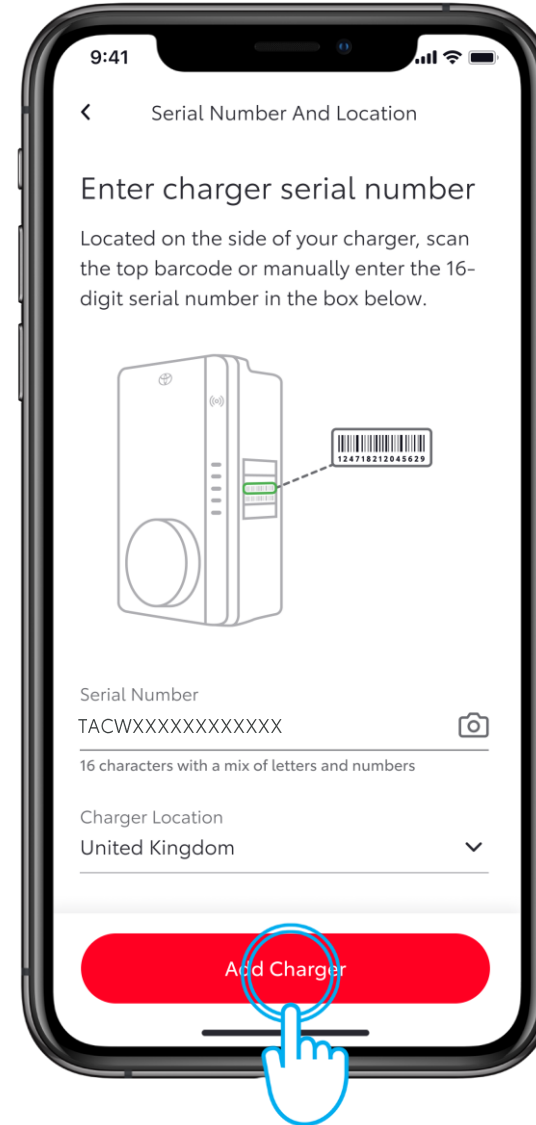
9:41

Serial Number And Location

Enter charger serial number

Located on the side of your charger, scan the top barcode or manually enter the 16-digit serial number in the box below.

124718212045629

Serial Number
TACWXXXXXXXXXXXX
16 characters with a mix of letters and numbers

Charger Location
United Kingdom

Add Charger